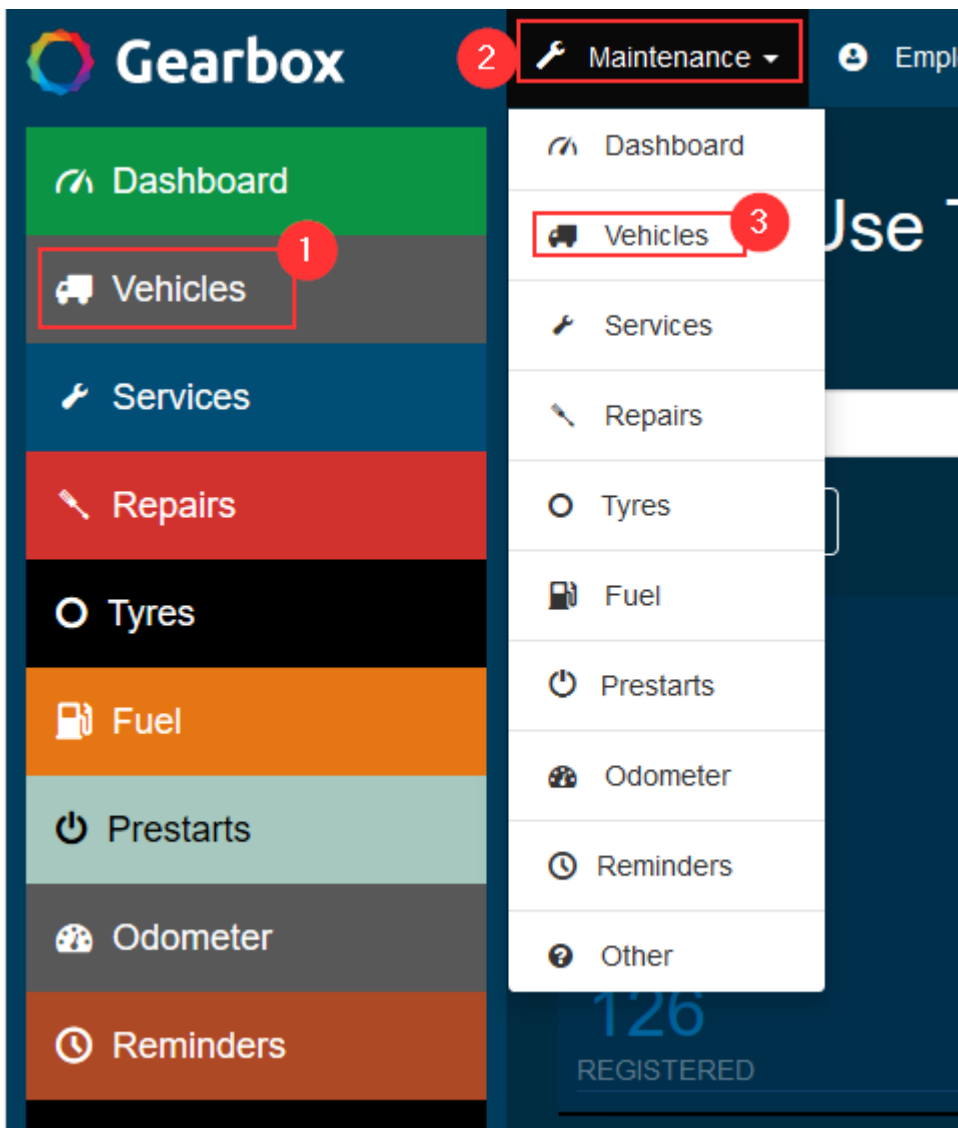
Gearbox

2 Maintenance

Empl

Dashboard

1

Vehicles

Services

Repairs

Tyres

Fuel

Prestarts

Odometer

Reminders

Dashboard

Vehicles 3

Services

Repairs

Tyres

Fuel

Prestarts

Odometer

Reminders

Other

Use T

126

REGISTERED